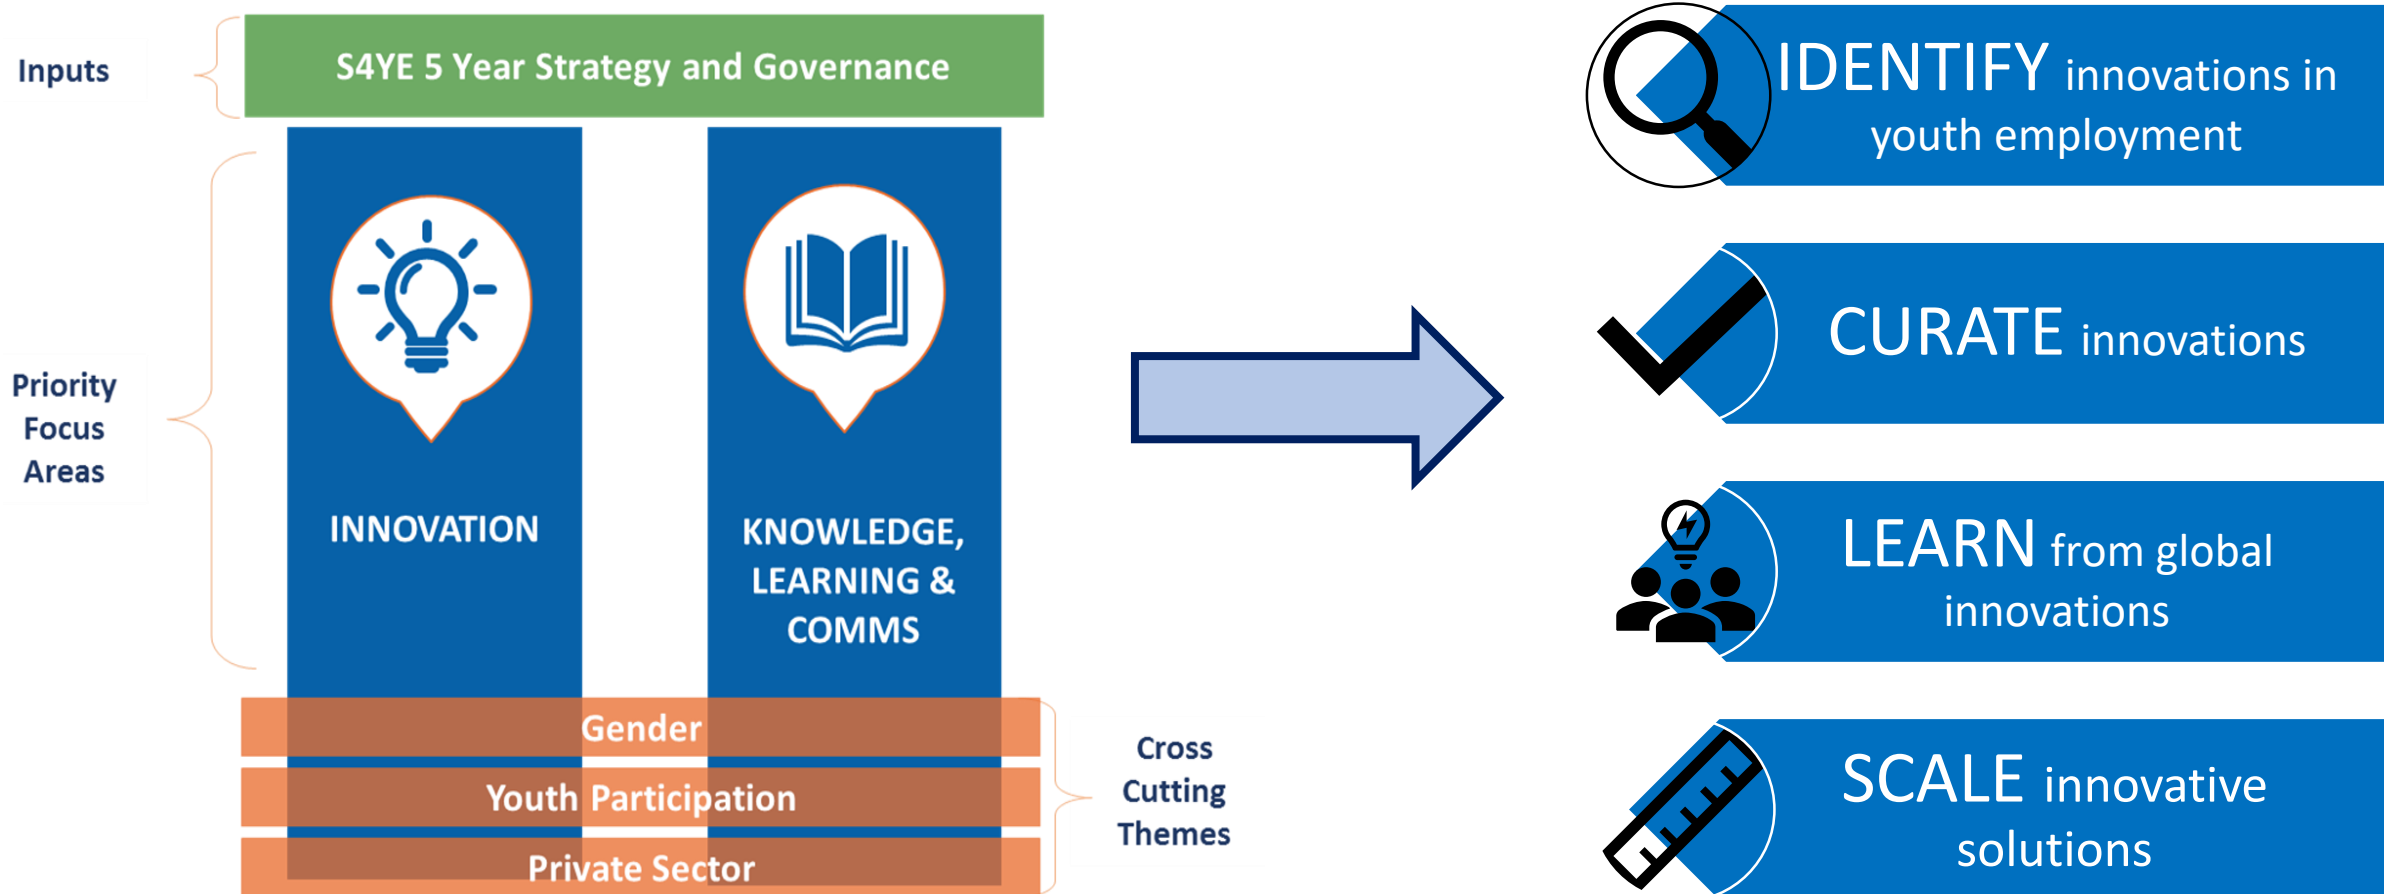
Inputs

S4YE 5 Year Strategy and Governance

Priority Focus Areas

INNOVATION

KNOWLEDGE, LEARNING & COMMS

Gender

Youth Participation

Private Sector

Cross Cutting Themes

IDENTIFY innovations in youth employment

CURATE innovations

LEARN from global innovations

SCALE innovative solutions